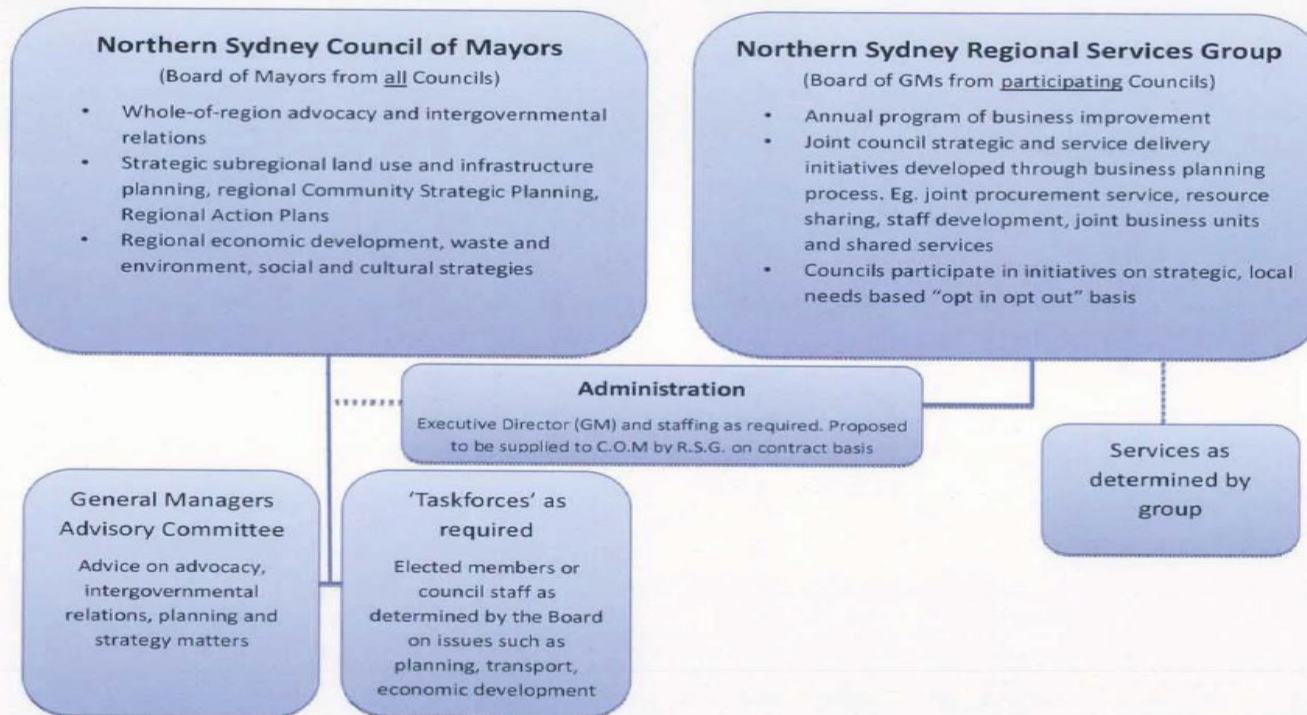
**Northern Sydney Council of Mayors**
(Board of Mayors from all Councils)

- Whole-of-region advocacy and intergovernmental relations
- Strategic subregional land use and infrastructure planning, regional Community Strategic Planning, Regional Action Plans
- Regional economic development, waste and environment, social and cultural strategies

**Northern Sydney Regional Services Group**
(Board of GMs from participating Councils)

- Annual program of business improvement
- Joint council strategic and service delivery initiatives developed through business planning process. Eg. joint procurement service, resource sharing, staff development, joint business units and shared services
- Councils participate in initiatives on strategic, local needs based "opt in opt out" basis

**Administration**
Executive Director (GM) and staffing as required. Proposed to be supplied to C.O.M by R.S.G. on contract basis

Services as determined by group

General Managers Advisory Committee

Advice on advocacy, intergovernmental relations, planning and strategy matters

'Taskforces' as required

Elected members or council staff as determined by the Board on issues such as planning, transport, economic development